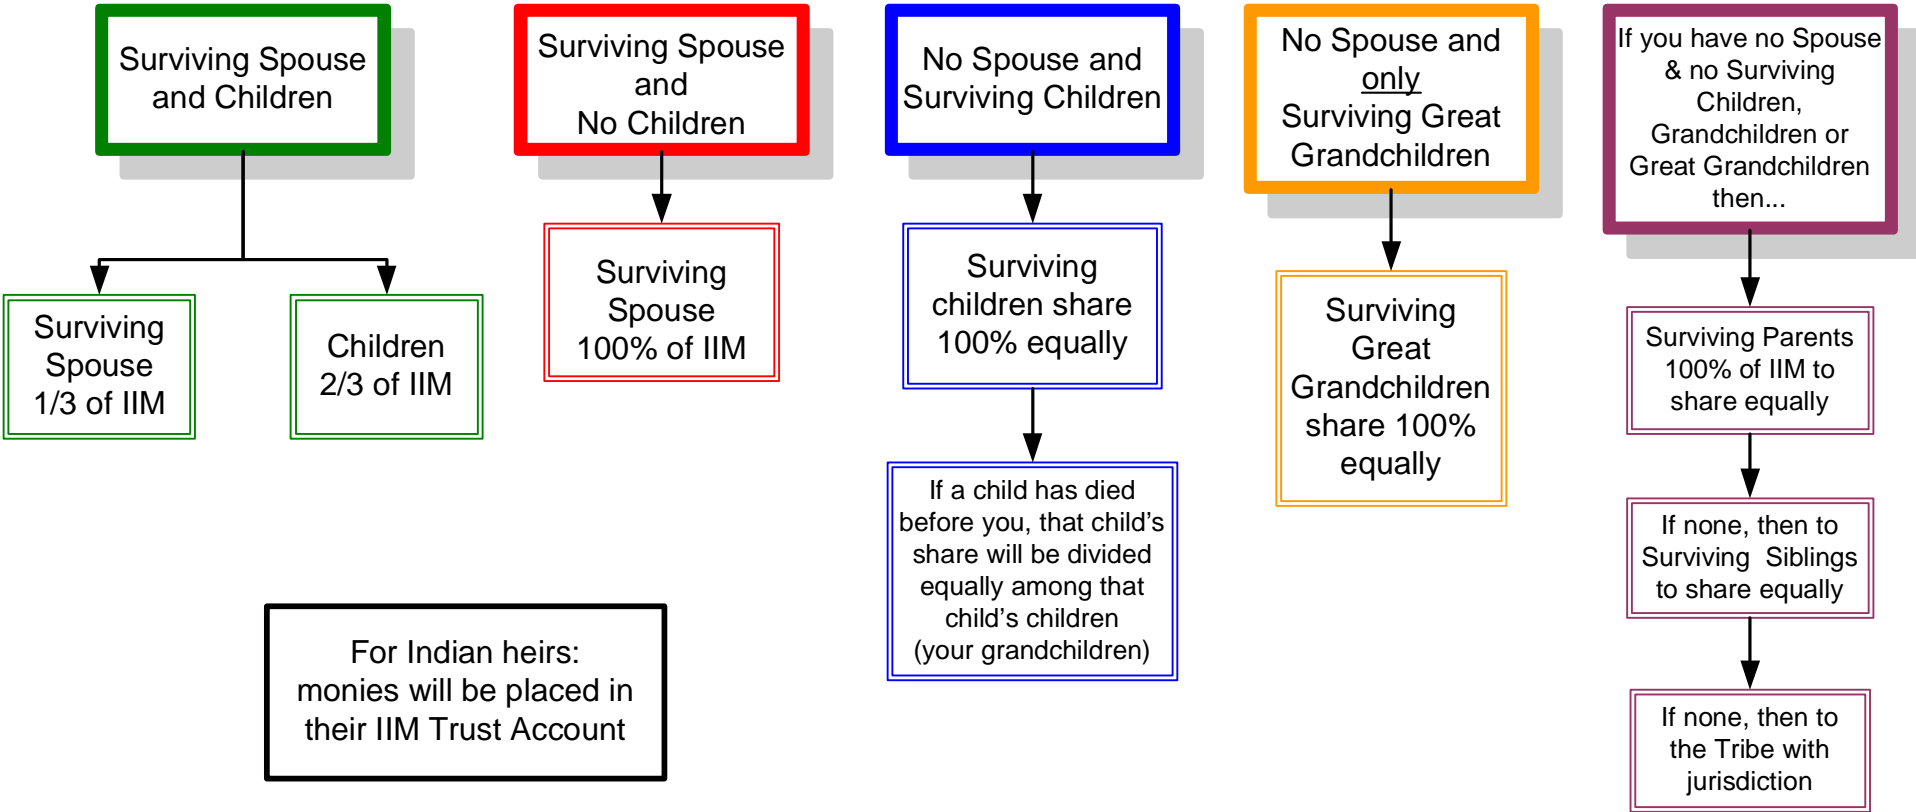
Surviving Spouse and Children

Surviving Spouse 1/3 of IIM

Children 2/3 of IIM

Surviving Spouse and No Children

Surviving Spouse 100% of IIM

No Spouse and Surviving Children

Surviving children share 100% equally

If a child has died before you, that child's share will be divided equally among that child's children (your grandchildren)

No Spouse and only Surviving Great Grandchildren

Surviving Great Grandchildren share 100% equally

If you have no Spouse & no Surviving Children, Grandchildren or Great Grandchildren then...

Surviving Parents 100% of IIM to share equally

If none, then to Surviving Siblings to share equally

If none, then to the Tribe with jurisdiction

For Indian heirs: monies will be placed in their IIM Trust Account